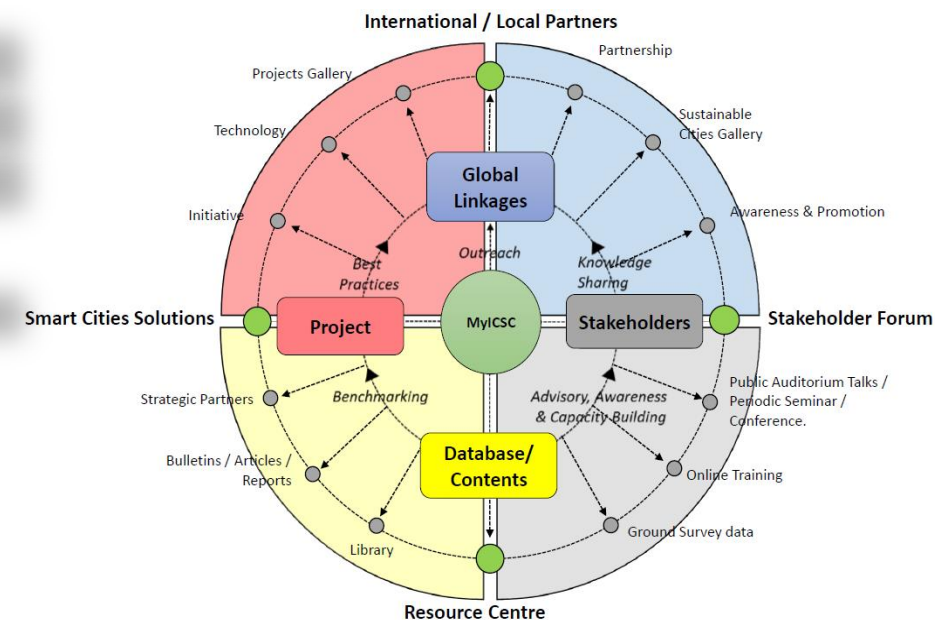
International / Local Partners

Projects Gallery

Technology

Initiative

Partnership

Sustainable Cities Gallery

Awareness & Promotion

Global Linkages

Outreach

Best Practices

Knowledge Sharing

Smart Cities Solutions

Project

MyICSC

Stakeholders

Stakeholder Forum

Benchmarking

Advisory, Awareness & Capacity Building

Strategic Partners

Bulletins / Articles / Reports

Library

Database/ Contents

Public Auditorium Talks / Periodic Seminar / Conference.

Online Training

Ground Survey data

Resource Centre